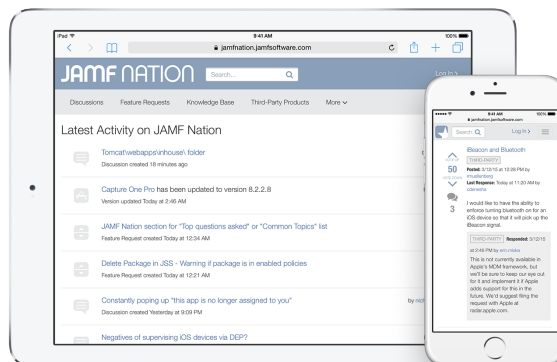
iPad
9:41 AM
100%
jamfnation.jamfsoftware.com
JAMF NATION
Search...
Log in
Discussions Feature Requests Knowledge Base Third-Party Products More

Latest Activity on JAMF Nation

Tomcat\webapps\inhouse\ folder
Discussion created 16 minutes ago

Capture One Pro has been updated to version 8.2.2.8
Version updated Today at 2:46 AM

JAMF Nation section for "Top questions asked" or "Common Topics" list
Feature Request created Today at 12:34 AM

Delete Package in JSS - Warning if package is in enabled policies
Feature Request created Today at 12:21 AM

Constantly popping up "this app is no longer assigned to you"
Discussion created Yesterday at 9:09 PM
by nich

Negatives of supervising iOS devices via DEP?

9:41 AM
100%
jamfnation.jamfsoftware.com
Search
Log In
iBeacon and Bluetooth
THIRD-PARTY
50
Posted: 3/12/15 at 12:09 PM by mvaldenberg
Last Response: Today at 11:20 AM by cdenslins
3
I would like to have the ability to enforce turning bluetooth on for an iOS device so that it will pick up the iBeacon signal.
THIRD-PARTY Responded: 3/12/15 at 2:46 PM by ern.crisliks
This is not currently available in Apple's MDM framework, but we'll be sure to keep our eye out for it and implement it if Apple adds support for this in the future. We'd suggest filing the request with Apple at radar.apple.com.